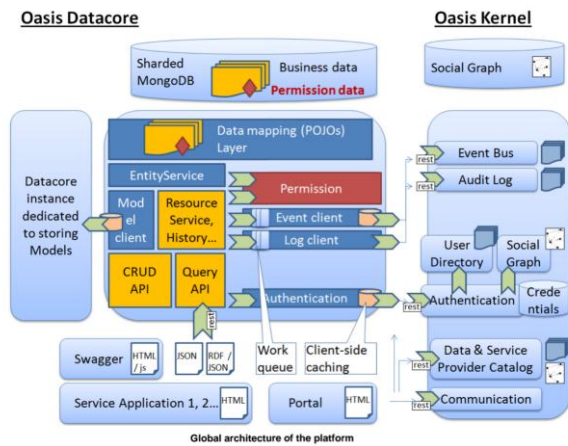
Oasis Datacore

Oasis Kernel

Sharded MongoDB

Business data

Permission data

Social Graph

Data mapping (POJOs) Layer

EntityService

Permission

Datacore instance dedicated to storing Models

Model client

Resource Service, History…

Event client

Log client

CRUD API

Query API

Authentication

rest

Event Bus

rest

Audit Log

User Directory

Social Graph

rest

Authentication

Credentials

rest

Swagger

HTML /js

JSON

RDF / JSON

Work queue

Client-side caching

rest

Data & Service Provider Catalog

rest

Communication

Service Application 1, 2…

HTML

Portal

HTML

Global architecture of the platform